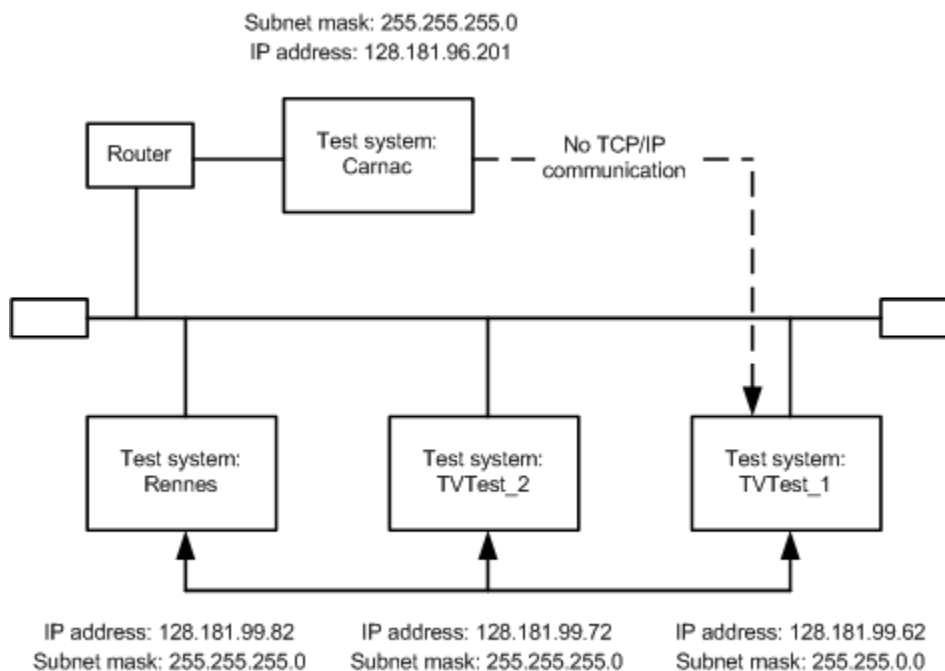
Subnet mask: 255.255.255.0
IP address: 128.181.96.201

Router

Test system: Carnac

No TCP/IP communication

Test system: Rennes

Test system: TVTest_2

Test system: TVTest_1

IP address: 128.181.99.82
Subnet mask: 255.255.255.0

IP address: 128.181.99.72
Subnet mask: 255.255.255.0

IP address: 128.181.99.62
Subnet mask: 255.255.0.0